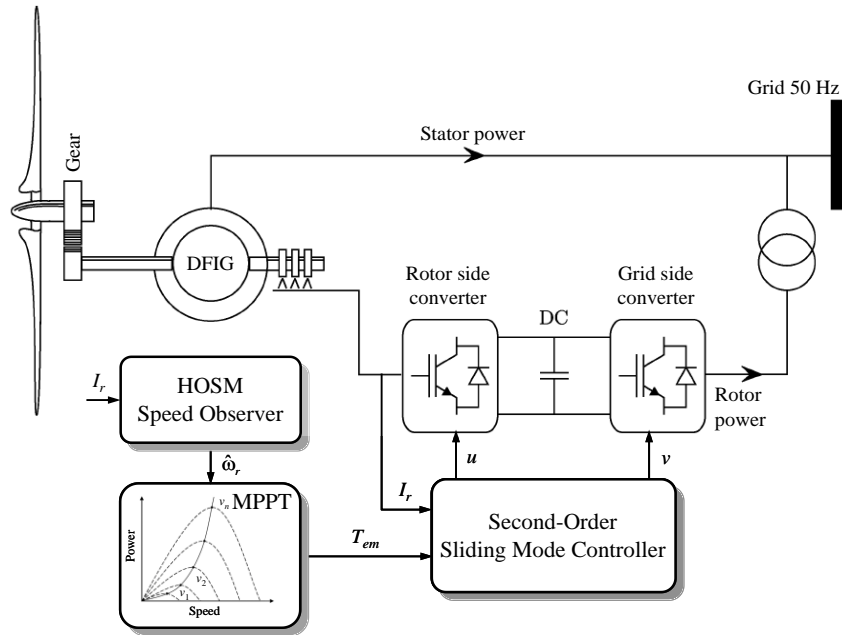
Grid 50 Hz

Stator power

Gear

DFIG

Rotor side converter

DC

Grid side converter

$I_r$

HOSM Speed Observer

Rotor power

$\hat{\omega}_r$

MPPT

$v_n$

$v_2$

$v_1$

Power

Speed

$T_{em}$

$I_r$

$u$

$v$

Second-Order Sliding Mode Controller